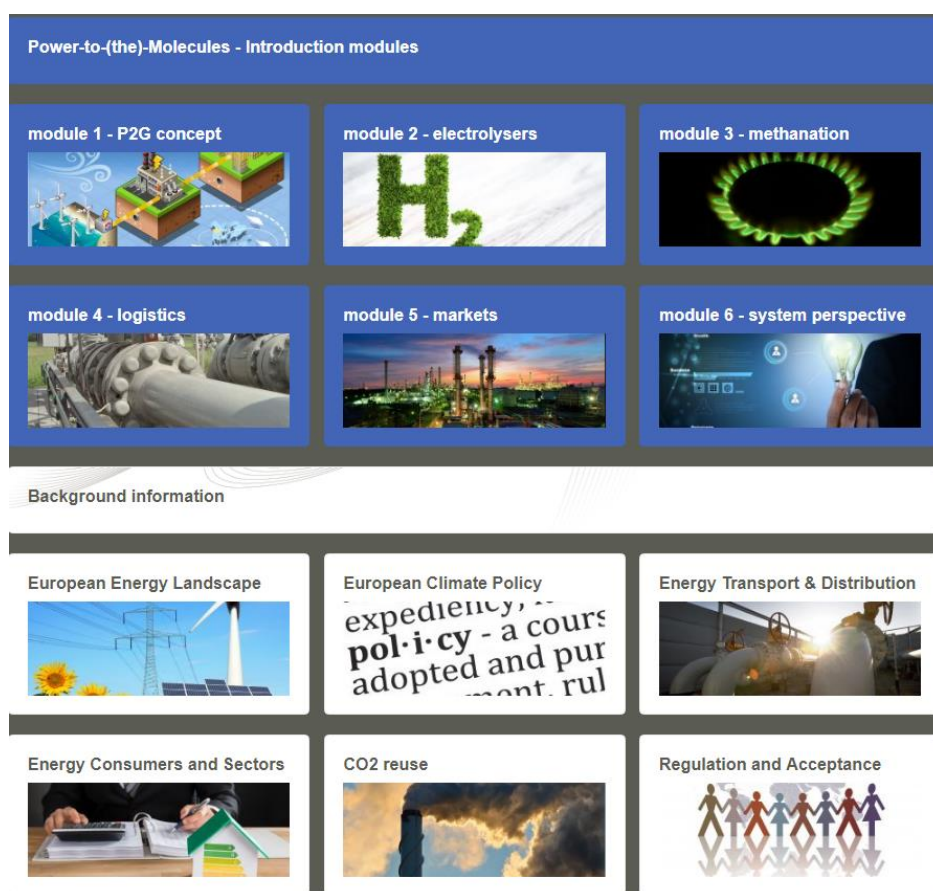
Power-to-(the)-Molecules - Introduction modules

module 1 - P2G concept

module 2 - electrolysers

$H_2$

module 3 - methanation

module 4 - logistics

module 5 - markets

module 6 - system perspective

Background information

European Energy Landscape

European Climate Policy

expediency,
pol·i·cy - a cours
adopted and pur
ment, rul

Energy Transport & Distribution

Energy Consumers and Sectors

CO2 reuse

Regulation and Acceptance